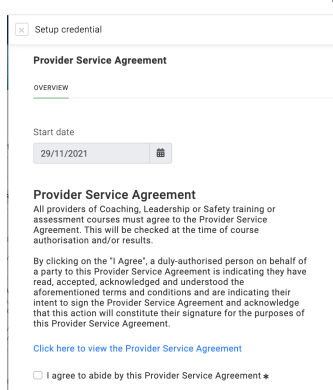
× Setup credential

Provider Service Agreement

OVERVIEW

Start date

29/11/2021

Provider Service Agreement

All providers of Coaching, Leadership or Safety training or assessment courses must agree to the Provider Service Agreement. This will be checked at the time of course authorisation and/or results.

By clicking on the "I Agree", a duly-authorised person on behalf of a party to this Provider Service Agreement is indicating they have read, accepted, acknowledged and understood the aforementioned terms and conditions and are indicating their intent to sign the Provider Service Agreement and acknowledge that this action will constitute their signature for the purposes of this Provider Service Agreement.

Click here to view the Provider Service Agreement

I agree to abide by this Provider Service Agreement *